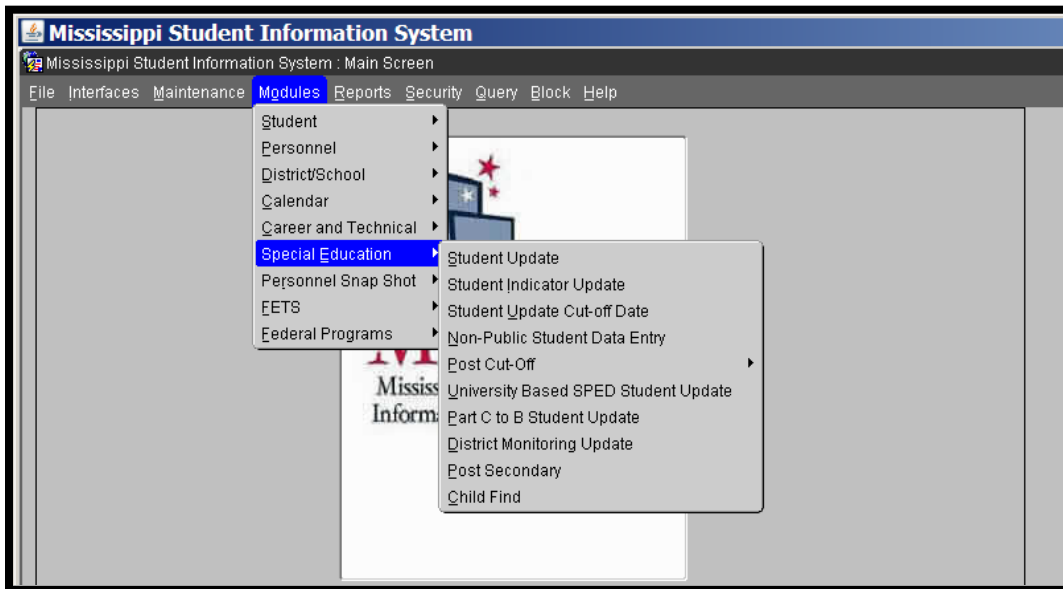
Mississippi Student Information System

Mississippi Student Information System : Main Screen

File Interfaces Maintenance Modules Reports Security Query Block Help

Student
Personnel
District/School
Calendar
Career and Technical
Special Education
Personnel Snap Shot
FETS
Federal Programs

Student Update
Student Indicator Update
Student Update Cut-off Date
Non-Public Student Data Entry
Post Cut-Off
University Based SPED Student Update
Part C to B Student Update
District Monitoring Update
Post Secondary
Child Find

Mississ
Informa